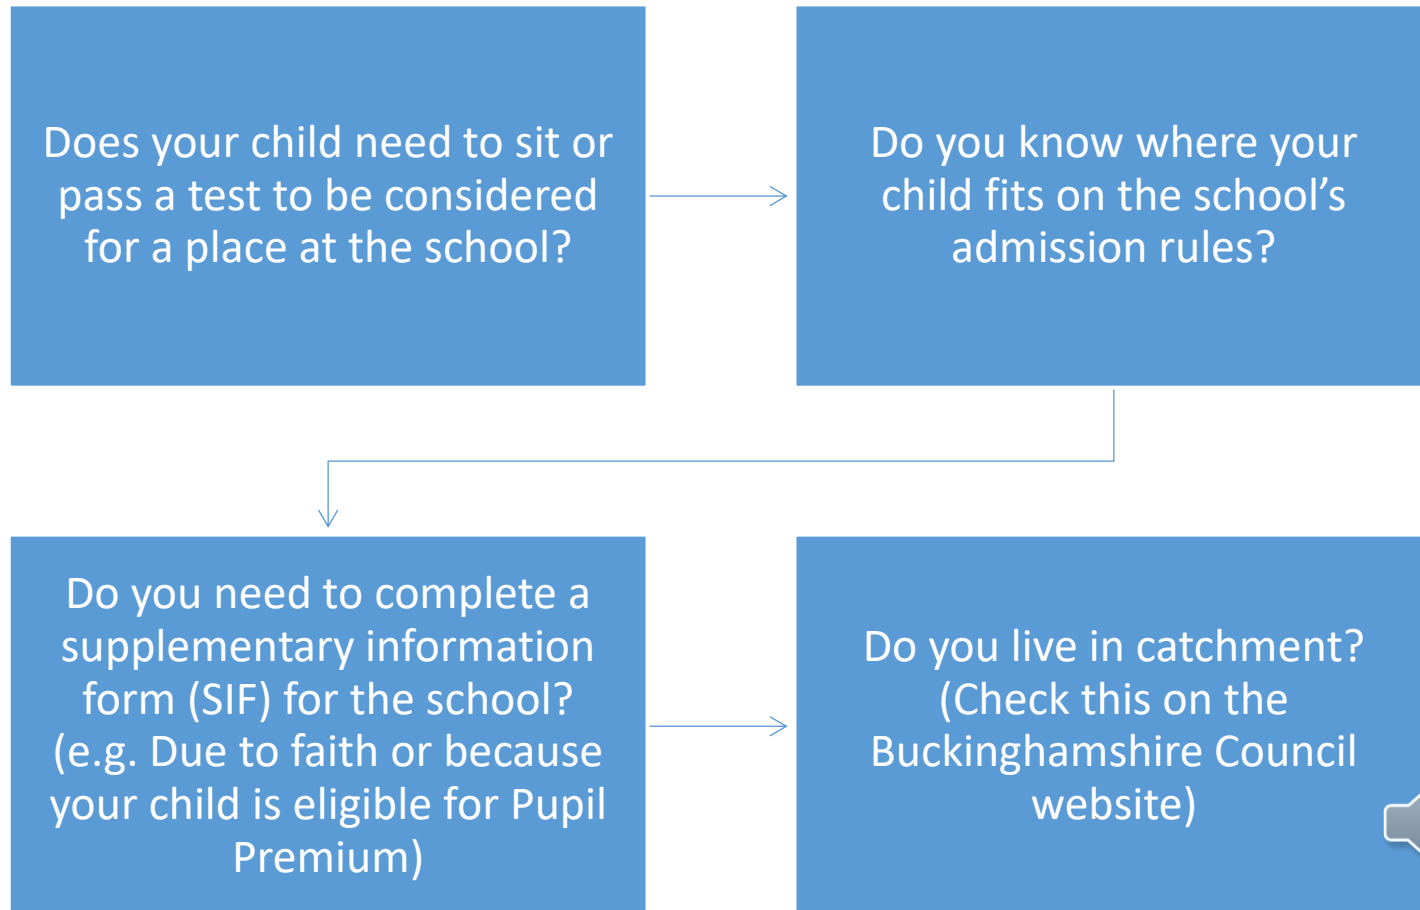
Does your child need to sit or pass a test to be considered for a place at the school?

Do you know where your child fits on the school's admission rules?

Do you need to complete a supplementary information form (SIF) for the school? (e.g. Due to faith or because your child is eligible for Pupil Premium)

Do you live in catchment? (Check this on the Buckinghamshire Council website)